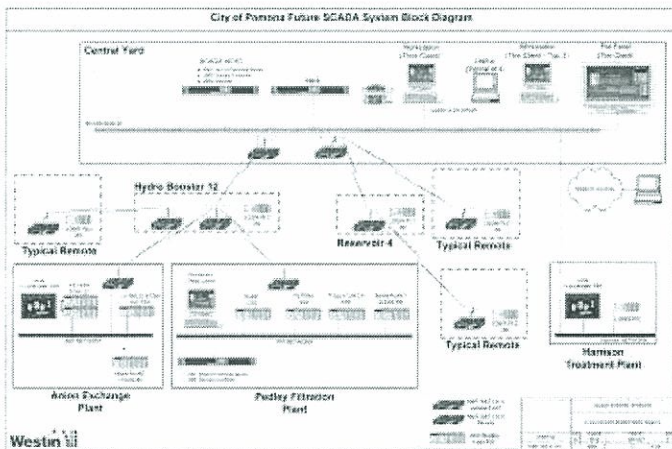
City of Pomona Future SCADA System Block Diagram

Central Yard

Hydro Booster 12

Typical Remote

Reservoir 4

Typical Remote

Typical Remote

Anion Exchange Plant

Pedley Filtration Plant

Harrison Treatment Plant

Westin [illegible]